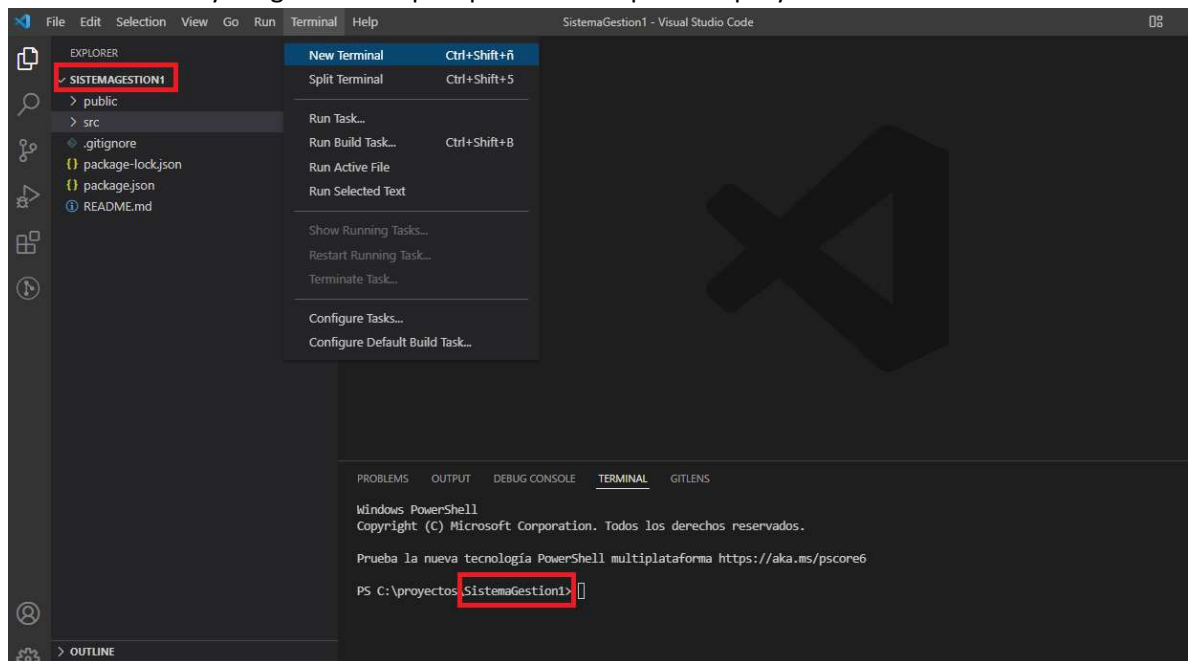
File Edit Selection View Go Run Terminal Help SistemaGestion1 - Visual Studio Code

EXPLORER
SISTEMAGESTION1
> public
> src
.gitignore
{} package-lock.json
{} package.json
README.md

New Terminal Ctrl+Shift+ñ
Split Terminal Ctrl+Shift+5
Run Task...
Run Build Task... Ctrl+Shift+B
Run Active File
Run Selected Text
Show Running Tasks...
Restart Running Task...
Terminate Task...
Configure Tasks...
Configure Default Build Task...

PROBLEMS OUTPUT DEBUG CONSOLE TERMINAL GITLENS

Windows PowerShell
Copyright (C) Microsoft Corporation. Todos los derechos reservados.

Prueba la nueva tecnología PowerShell multiplataforma https://aka.ms/pscore6

PS C:\proyectos\SistemaGestion1>

> OUTLINE